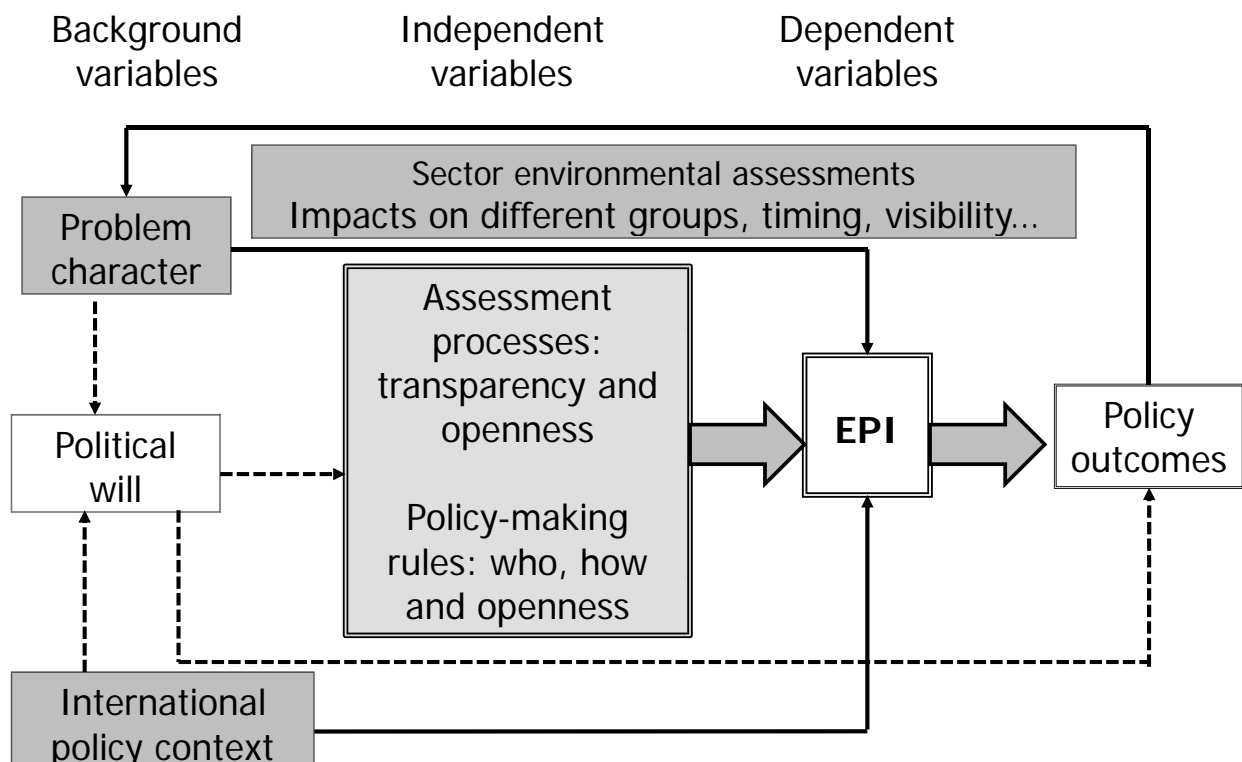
Background variables

Independent variables

Dependent variables

Sector environmental assessments
Impacts on different groups, timing, visibility...

Problem character

Assessment processes: transparency and openness

Policy-making rules: who, how and openness

EPI

Policy outcomes

Political will

International policy context